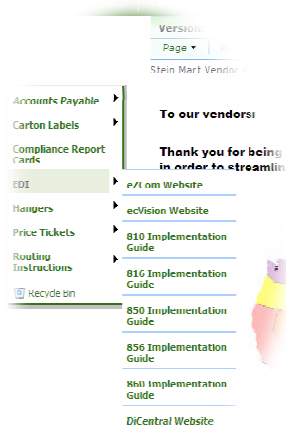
Version

Page

Stein Mart Vendor

Accounts Payable

Carton Labels

Compliance Report Cards

EDI

Hangers

Price Tickets

Routing Instructions

Recycle Bin

To our vendors!

Thank you for being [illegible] in order to streamlin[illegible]

e/Com Website

ecVision Website

810 Implementation Guide

816 Implementation Guide

850 Implementation Guide

856 Implementation Guide

860 Implementation Guide

DiCentral Website